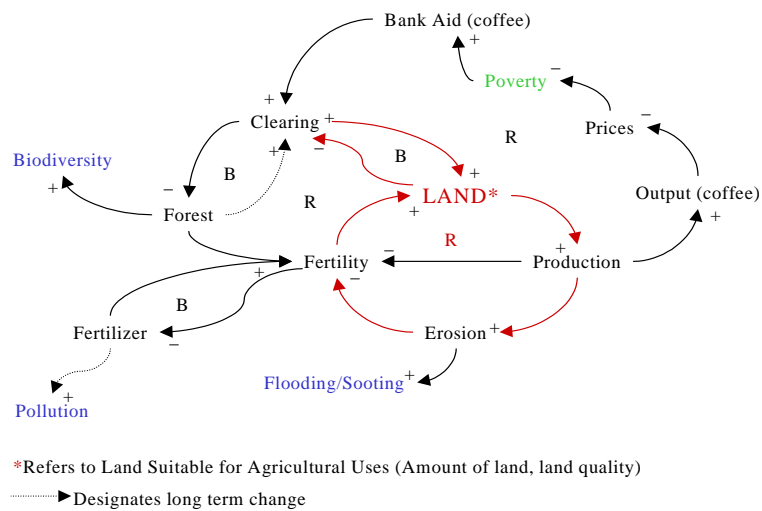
Bank Aid (coffee)
+
Poverty
−
Prices
−
Output (coffee)
+
R
+
Clearing
+
−
B
+
LAND*
+
Biodiversity
+
B
−
Forest
R
R
−
+
Fertility
−
Production
+
B
Fertilizer
−
Erosion
+
Flooding/Sooting
+
+
Pollution

*Refers to Land Suitable for Agricultural Uses (Amount of land, land quality)
Designates long term change